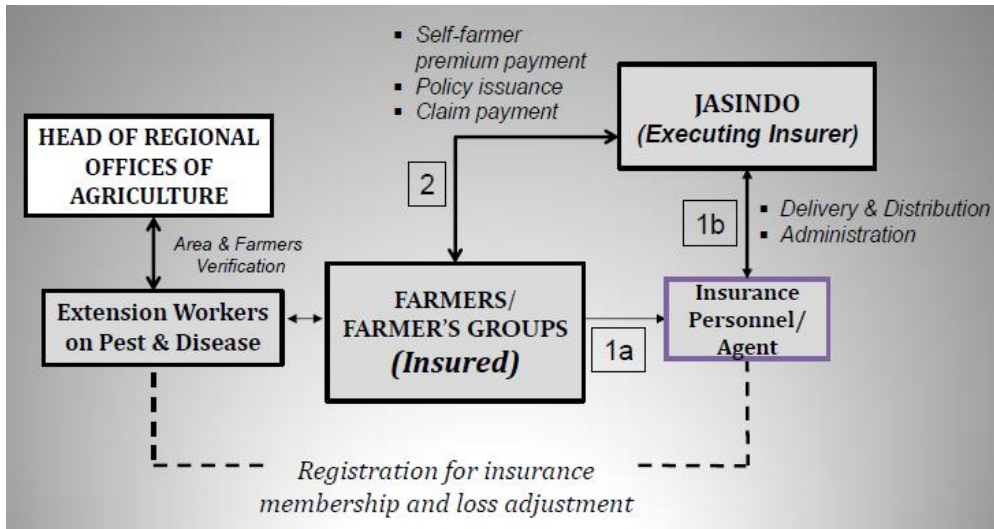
▪ Self-farmer premium payment
▪ Policy issuance
▪ Claim payment

JASINDO
(Executing Insurer)

HEAD OF REGIONAL OFFICES OF AGRICULTURE

2

1b

▪ Delivery & Distribution
▪ Administration

Area & Farmers Verification

Extension Workers on Pest & Disease

FARMERS/ FARMER'S GROUPS
(Insured)

1a

Insurance Personnel/ Agent

Registration for insurance membership and loss adjustment